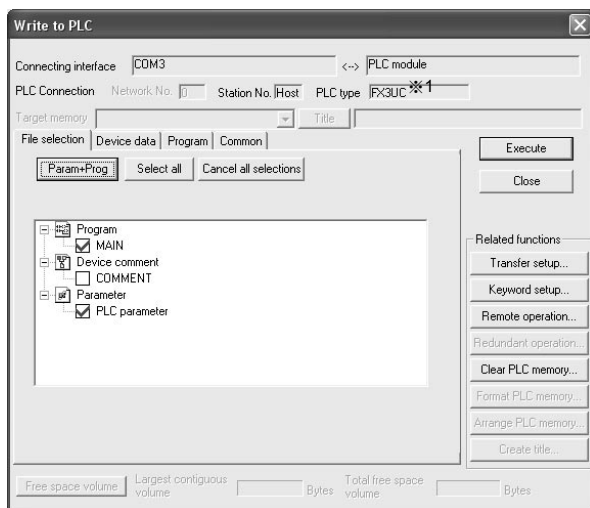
Write to PLC

Connecting interface COM3 <--> PLC module

PLC Connection Network No. 0 Station No. Host PLC type FX3UC ※1

Target memory Title

File selection | Device data | Program | Common

Param+Prog Select all Cancel all selections

Program
MAIN
Device comment
COMMENT
Parameter
PLC parameter

Execute

Close

Related functions

Transfer setup...

Keyword setup...

Remote operation...

Redundant operation...

Clear PLC memory...

Format PLC memory...

Arrange PLC memory...

Create title...

Free space volume Largest contiguous volume Bytes Total free space volume Bytes